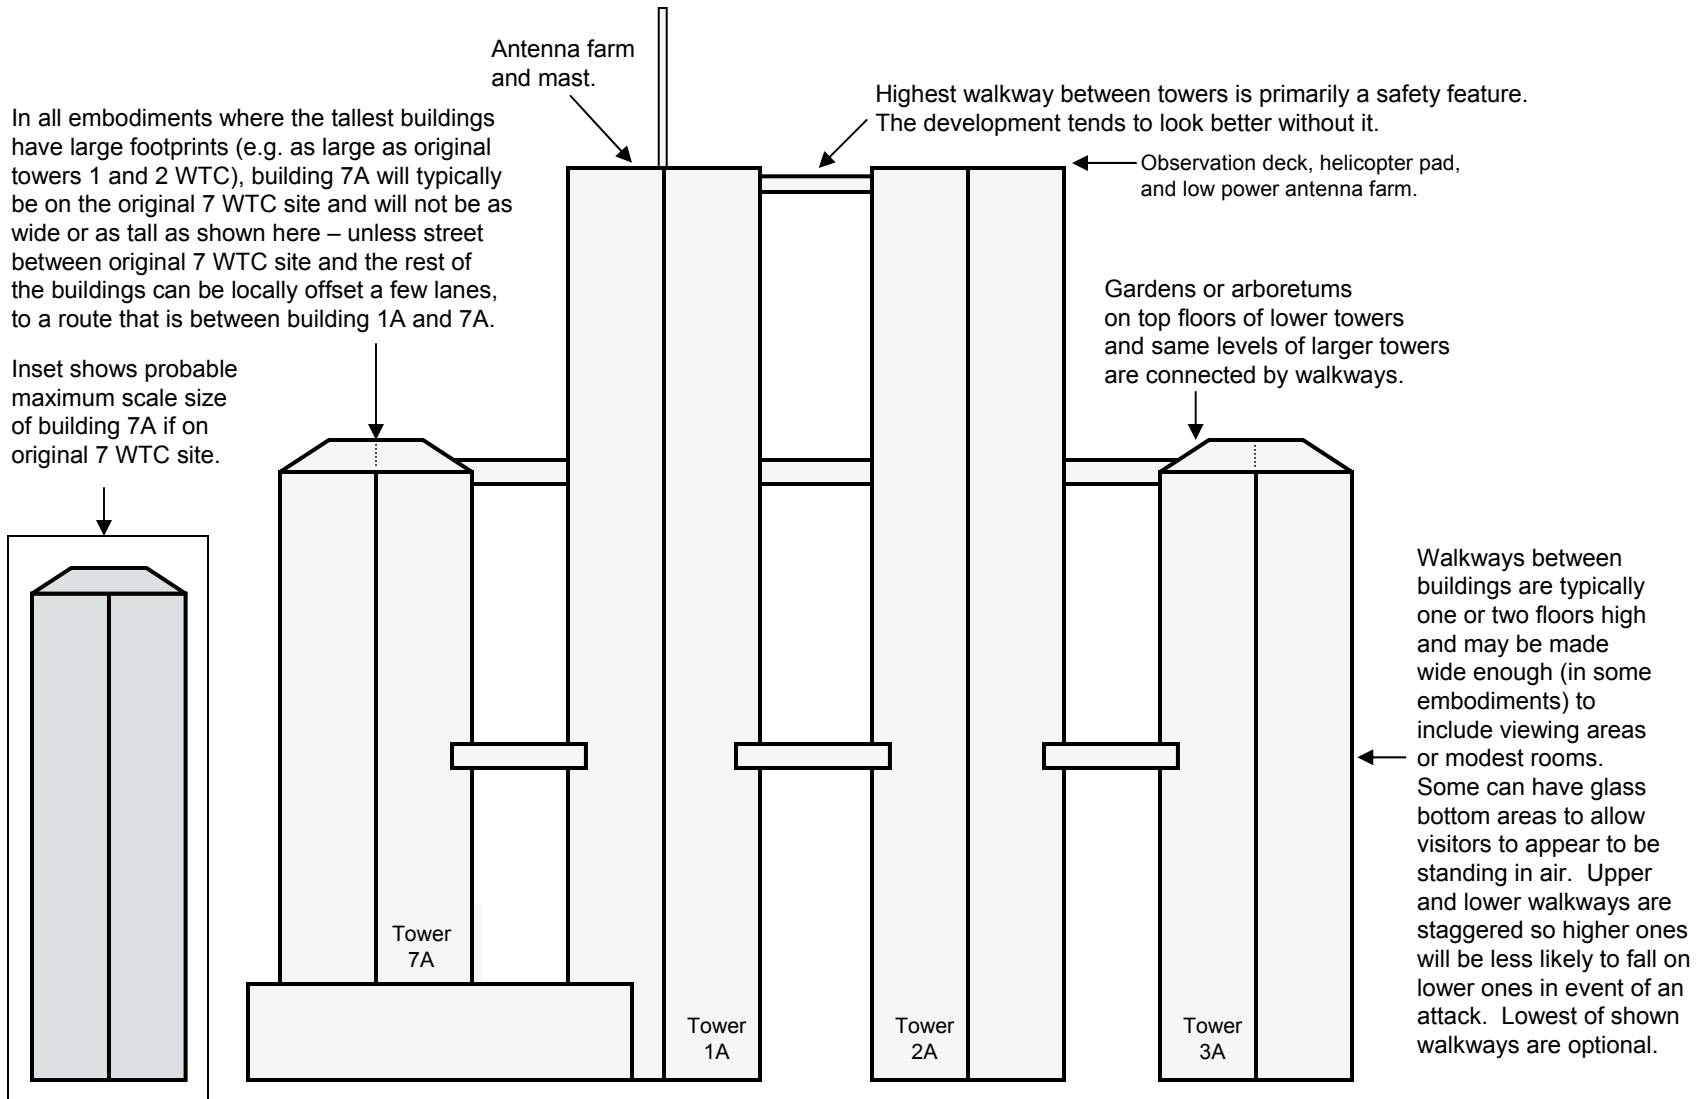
Antenna farm and mast.

In all embodiments where the tallest buildings have large footprints (e.g. as large as original towers 1 and 2 WTC), building 7A will typically be on the original 7 WTC site and will not be as wide or as tall as shown here – unless street between original 7 WTC site and the rest of the buildings can be locally offset a few lanes, to a route that is between building 1A and 7A.

Highest walkway between towers is primarily a safety feature. The development tends to look better without it.

Observation deck, helicopter pad, and low power antenna farm.

Gardens or arboretums on top floors of lower towers and same levels of larger towers are connected by walkways.

Inset shows probable maximum scale size of building 7A if on original 7 WTC site.

Walkways between buildings are typically one or two floors high and may be made wide enough (in some embodiments) to include viewing areas or modest rooms. Some can have glass bottom areas to allow visitors to appear to be standing in air. Upper and lower walkways are staggered so higher ones will be less likely to fall on lower ones in event of an attack. Lowest of shown walkways are optional.

Tower 7A

Tower 1A

Tower 2A

Tower 3A